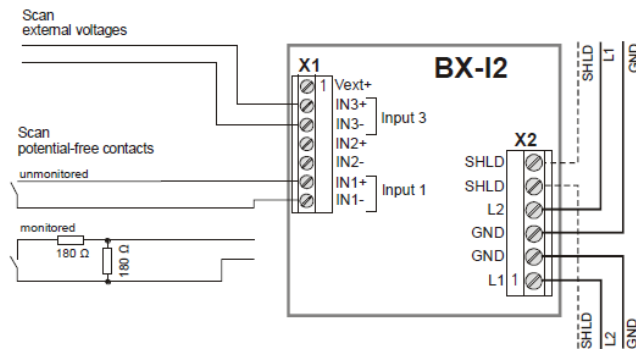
Scan
external voltages

Scan
potential-free contacts

unmonitored

monitored
180 Ω
180 Ω

X1
1 Vext+
IN3+
IN3-
Input 3
IN2+
IN2-
IN1+
IN1-
Input 1

BX-I2

X2
SHLD
SHLD
L2
GND
GND
L1 1

SHLD
L1
GND

SHLD
L2
GND